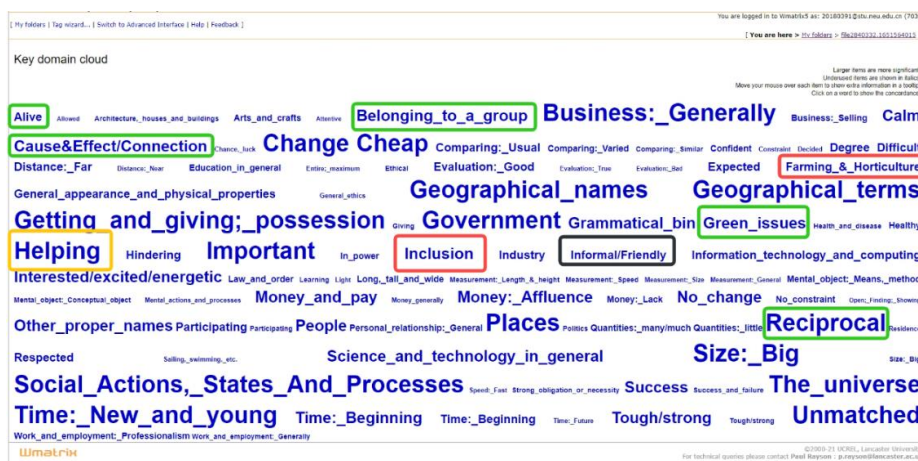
[ My folders | Tag wizard... | Switch to Advanced Interface | Help | Feedback ]

You are logged in to Wmatrix5 as: 20180391@stu.neu.edu.cn (70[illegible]

[ You are here > My folders > file2840332.1651594015 ]

Key domain cloud

Larger items are more significant
Underused items are shown in italics
Move your mouse over each item to show extra information in a tooltip
Click on a word to show the concordance

Alive Allowed Architecture,_houses_and_buildings Arts_and_crafts Attentive Belonging_to_a_group Business:_Generally Business:_Selling Calm

Cause&Effect/Connection Chance,_luck Change Cheap Comparing:_Usual Comparing:_Varied Comparing:_Similar Confident Constraint Decided Degree Difficult

Distance:_Far Distance:_Near Education_in_general Entire;_maximum Ethical Evaluation:_Good Evaluation:_True Evaluation:_Bad Expected Farming_&_Horticulture

General_appearance_and_physical_properties General_ethics Geographical_names Geographical_terms

Getting_and_giving;_possession Giving Government Grammatical_bin Green_issues Health_and_disease Healthy

Helping Hindering Important In_power Inclusion Industry Informal/Friendly Information_technology_and_computing

Interested/excited/energetic Law_and_order Learning Light Long,_tall_and_wide Measurement:_Length_&_height Measurement:_Speed Measurement:_Size Measurement:_General Mental_object:_Means,_method

Mental_object:_Conceptual_object Mental_actions_and_processes Money_and_pay Money_generally Money:_Affluence Money:_Lack No_change No_constraint Open;_Finding;_Showing

Other_proper_names Participating Participating People Personal_relationship:_General Places Politics Quantities:_many/much Quantities:_little Reciprocal Residence

Respected Selling,_swimming,_etc. Science_and_technology_in_general Size:_Big Size:_Big

Social_Actions,_States_And_Processes Speed:_Fast Strong_obligation_or_necessity Success Success_and_failure The_universe

Time:_New_and_young Time:_Beginning Time:_Beginning Time:_Future Tough/strong Tough/strong Unmatched

Work_and_employment:_Professionalism Work_and_employment:_Generally

Wmatrix

©2009-21 UCREL, Lancaster University
For technical queries please contact Paul Rayson : p.rayson@lancaster.ac.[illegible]